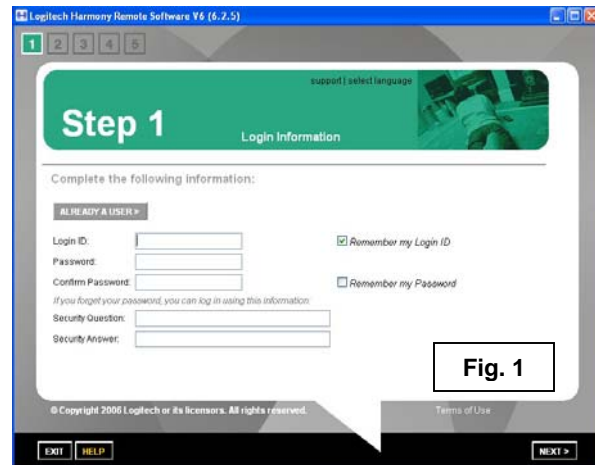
Logitech Harmony Remote Software V6 (6.2.5)

1 2 3 4 5

support | select language

Step 1

Login Information

Complete the following information:

ALREADY A USER »

Login ID:

Password:

Confirm Password:

If you forget your password, you can log in using this information:

Security Question:

Security Answer:

☑ Remember my Login ID

☐ Remember my Password

Fig. 1

© Copyright 2006 Logitech or its licensors. All rights reserved.

Terms of Use

EXIT HELP

NEXT »